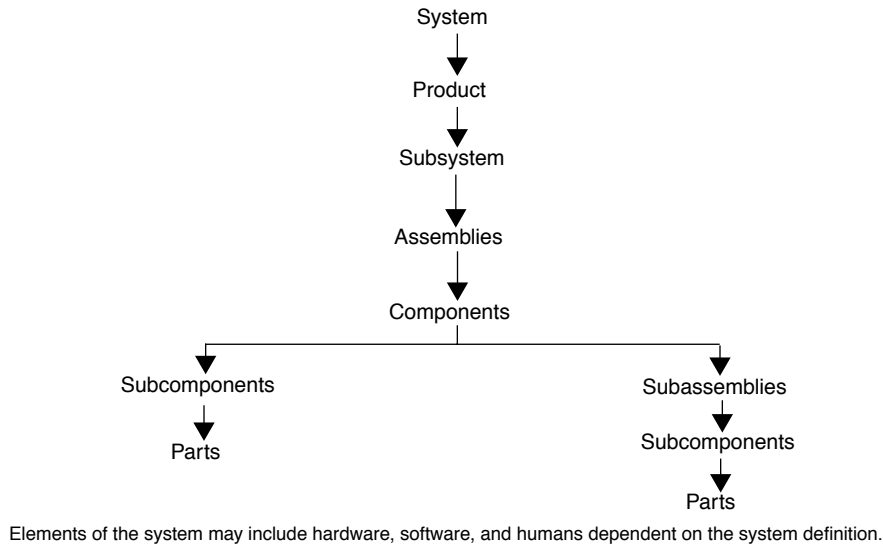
System

Product

Subsystem

Assemblies

Components

Subcomponents

Parts

Subassemblies

Subcomponents

Parts

Elements of the system may include hardware, software, and humans dependent on the system definition.